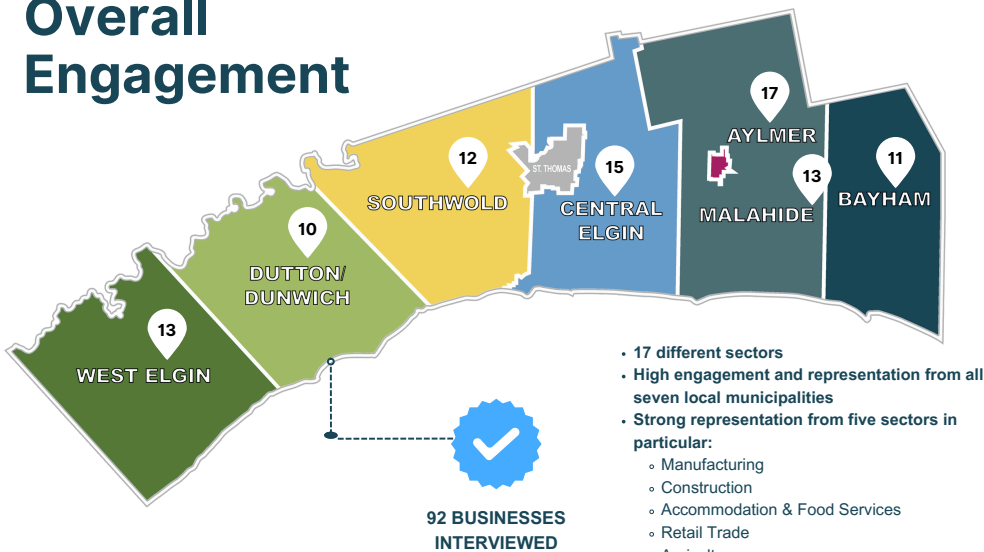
Overall Engagement

17
AYLMER

13
MALAHIDE

11
BAYHAM

15
CENTRAL ELGIN

ST. THOMAS

12
SOUTHWOLD

10
DUTTON/ DUNWICH

13
WEST ELGIN

92 BUSINESSES INTERVIEWED

- 17 different sectors
- High engagement and representation from all seven local municipalities
- Strong representation from five sectors in particular:
  - Manufacturing
  - Construction
  - Accommodation & Food Services
  - Retail Trade
  - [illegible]